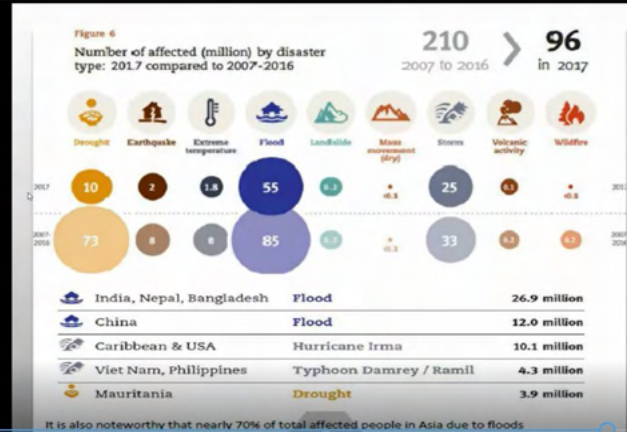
Figure 6

Number of affected (million) by disaster type: 2017 compared to 2007-2016

210
2007 to 2016

96
in 2017

Drought
Earthquake
Extreme temperature
Flood
Landslide
Mass movement (dry)
Storm
Volcanic activity
Wildfire

2017
10
2
1.8
55
0.2
<0.1
25
0.1
<0.1

2007-2016
73
8
8
85
0.2
<0.1
33
0.2
0.2

| | | |
|---|---|---|
| India, Nepal, Bangladesh | Flood | 26.9 million |
| China | Flood | 12.0 million |
| Caribbean & USA | Hurricane Irma | 10.1 million |
| Viet Nam, Philippines | Typhoon Damrey / Ramil | 4.3 million |
| Mauritania | Drought | 3.9 million |

It is also noteworthy that nearly 70% of total affected people in Asia due to floods